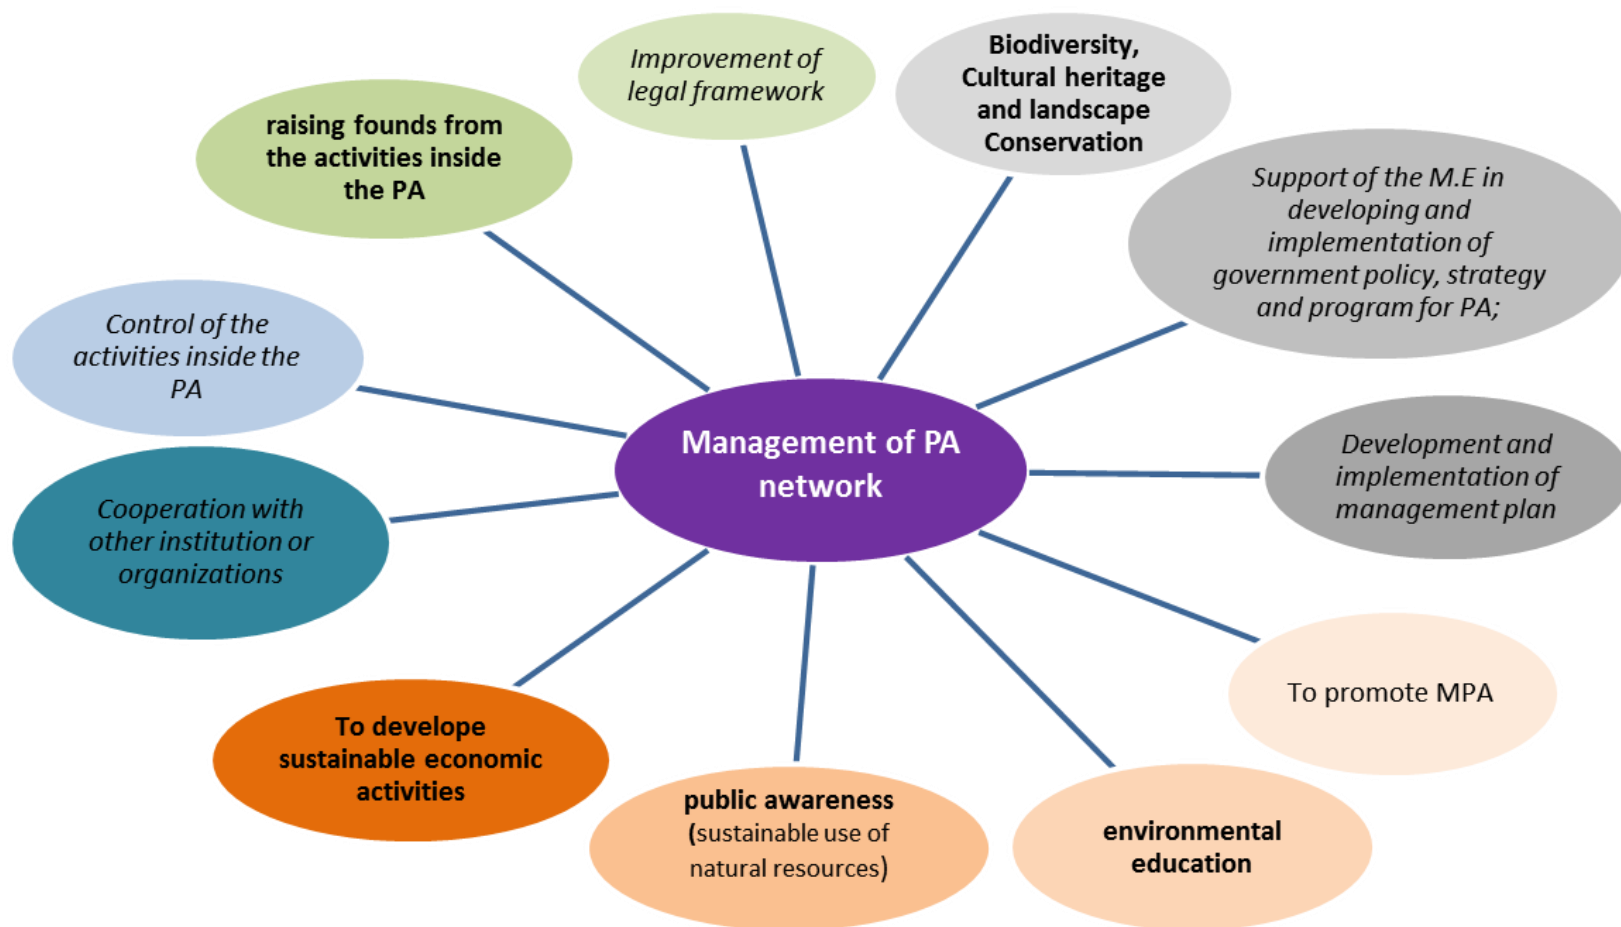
Management of PA network

Improvement of legal framework

Biodiversity, Cultural heritage and landscape Conservation

Support of the M.E in developing and implementation of government policy, strategy and program for PA;

Development and implementation of management plan

To promote MPA

environmental education

public awareness (sustainable use of natural resources)

To develope sustainable economic activities

Cooperation with other institution or organizations

Control of the activities inside the PA

raising founds from the activities inside the PA